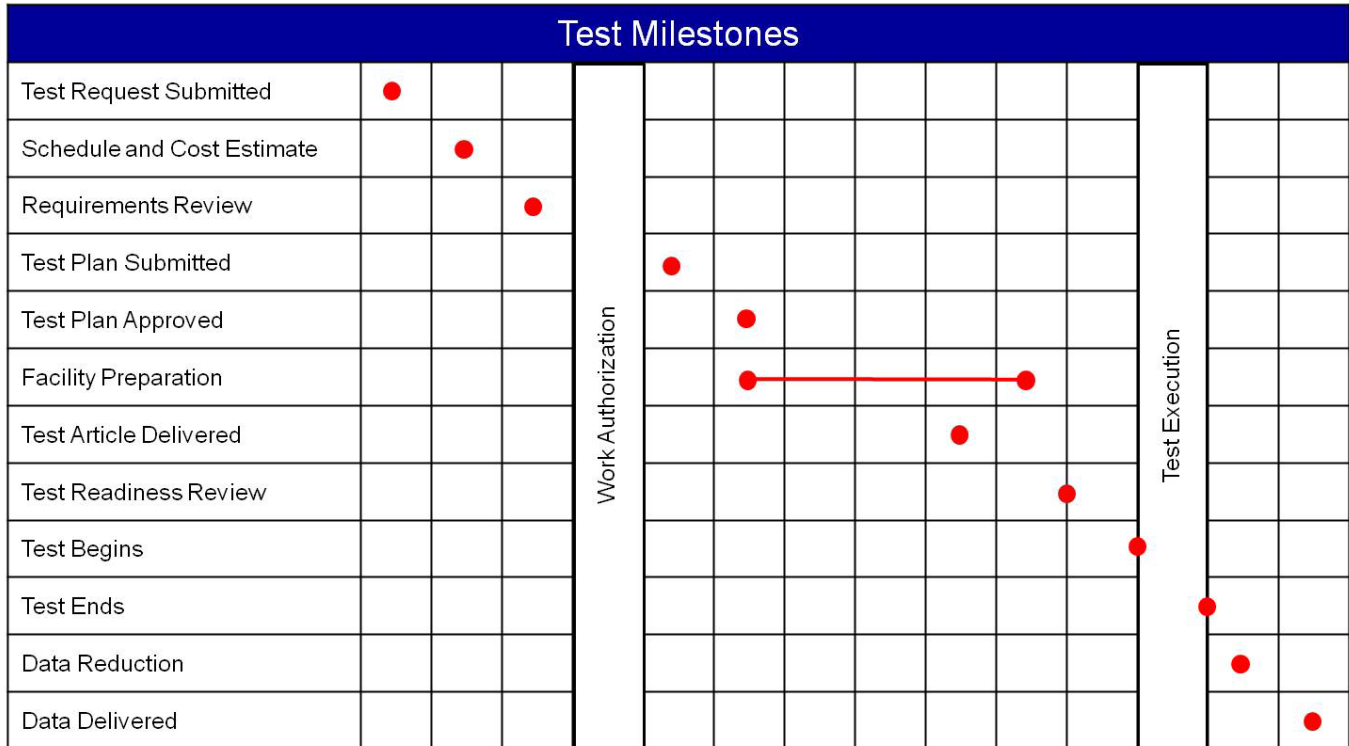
Test Milestones

Test Request Submitted
Schedule and Cost Estimate
Requirements Review
Test Plan Submitted
Test Plan Approved
Facility Preparation
Test Article Delivered
Test Readiness Review
Test Begins
Test Ends
Data Reduction
Data Delivered

Work Authorization

Test Execution